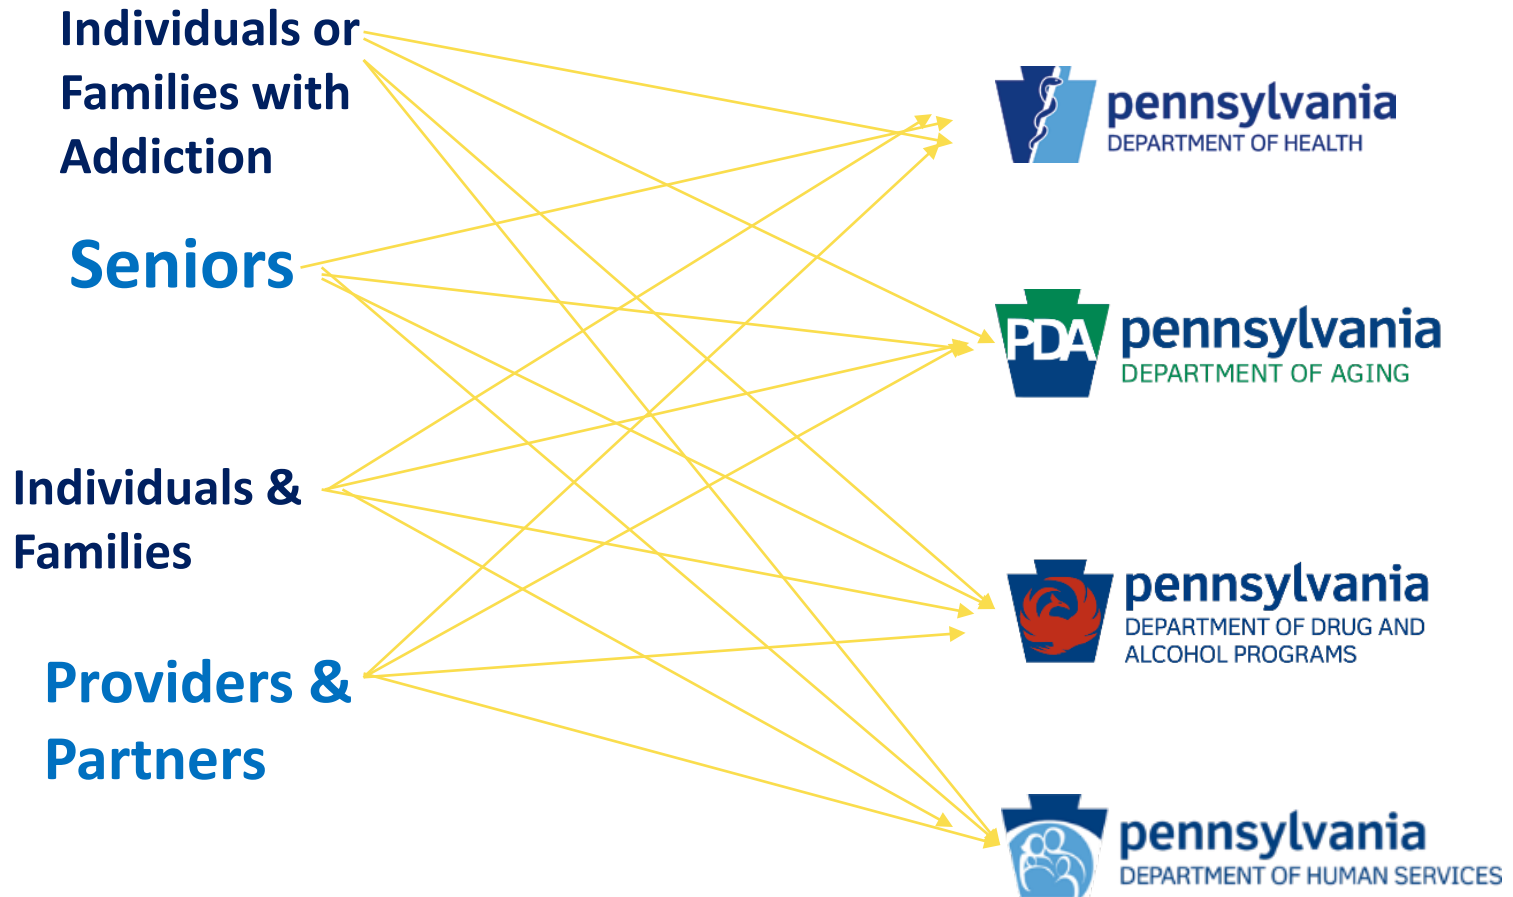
Individuals or Families with Addiction

Seniors

Individuals & Families

Providers & Partners

pennsylvania
DEPARTMENT OF HEALTH

PDA pennsylvania
DEPARTMENT OF AGING

pennsylvania
DEPARTMENT OF DRUG AND ALCOHOL PROGRAMS

pennsylvania
DEPARTMENT OF HUMAN SERVICES